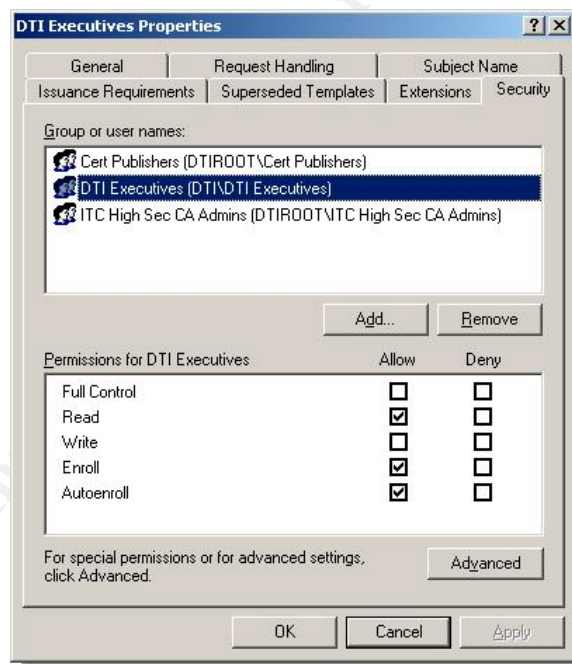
DTI Executives Properties

? X

General | Request Handling | Subject Name

Issuance Requirements | Superseded Templates | Extensions | Security

Group or user names:

Cert Publishers (DTIROOT\Cert Publishers)
DTI Executives (DTI\DTI Executives)
ITC High Sec CA Admins (DTIROOT\ITC High Sec CA Admins)

Add... Remove

| Permissions for DTI Executives | Allow | Deny |
|---|---|---|
| Full Control | ☐ | ☐ |
| Read | ☑ | ☐ |
| Write | ☐ | ☐ |
| Enroll | ☑ | ☐ |
| Autoenroll | ☑ | ☐ |

For special permissions or for advanced settings, click Advanced.

Advanced

OK Cancel Apply